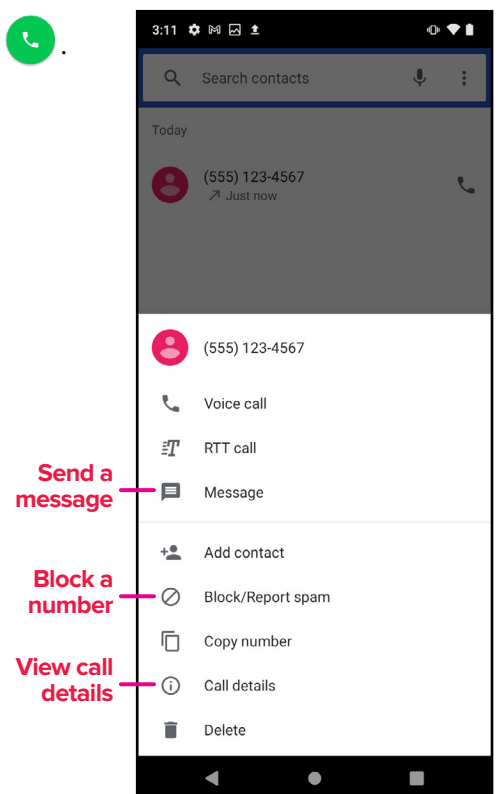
.

3:11

Search contacts

Today

(555) 123-4567
Just now

(555) 123-4567

Voice call

RTT call

Send a message

Message

Add contact

Block a number

Block/Report spam

Copy number

View call details

Call details

Delete